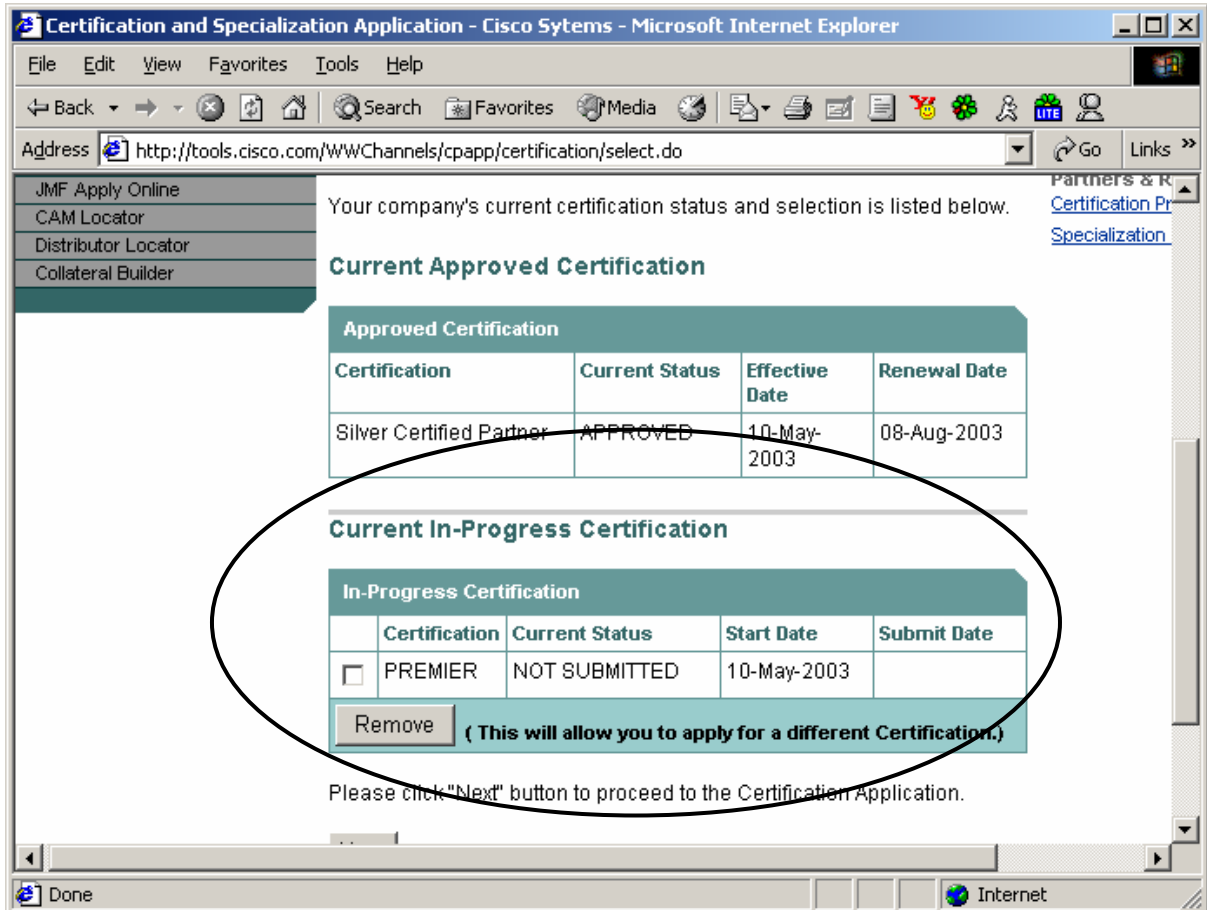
Certification and Specialization Application - Cisco Sytems - Microsoft Internet Explorer

File Edit View Favorites Tools Help

Back Search Favorites Media

Address http://tools.cisco.com/WWChannels/cpapp/certification/select.do Go Links

JMF Apply Online
CAM Locator
Distributor Locator
Collateral Builder

Partners & R
Certification Pr
Specialization

Your company's current certification status and selection is listed below.

Current Approved Certification

| Approved Certification | | | |
|---|---|---|---|
| Certification | Current Status | Effective Date | Renewal Date |
| Silver Certified Partner | APPROVED | 10-May-2003 | 08-Aug-2003 |

Current In-Progress Certification

| In-Progress Certification | | | | |
|---|---|---|---|---|
| | Certification | Current Status | Start Date | Submit Date |
| ☐ | PREMIER | NOT SUBMITTED | 10-May-2003 | |

Remove ( This will allow you to apply for a different Certification.)

Please click "Next" button to proceed to the Certification Application.

Done Internet